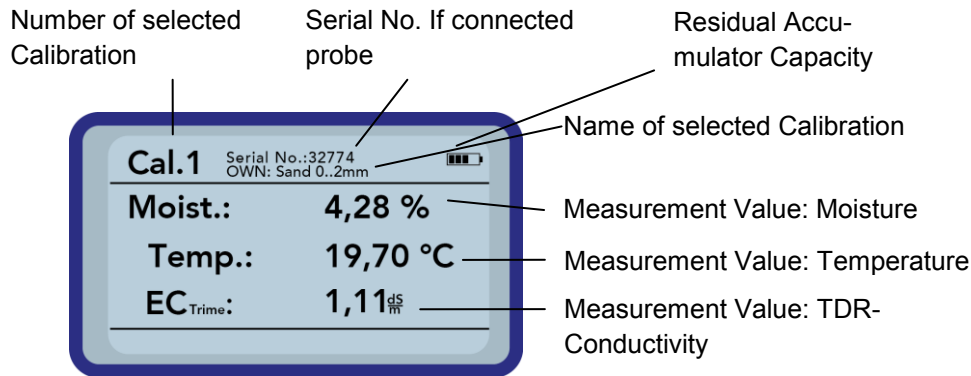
Number of selected Calibration

Serial No. If connected probe

Residual Accumulator Capacity

Name of selected Calibration

Cal.1 Serial No.:32774
OWN: Sand 0..2mm

Moist.: 4,28 %

Temp.: 19,70 °C

EC$_{Trime}$: 1,11$\frac{dS}{m}$

Measurement Value: Moisture

Measurement Value: Temperature

Measurement Value: TDR-Conductivity